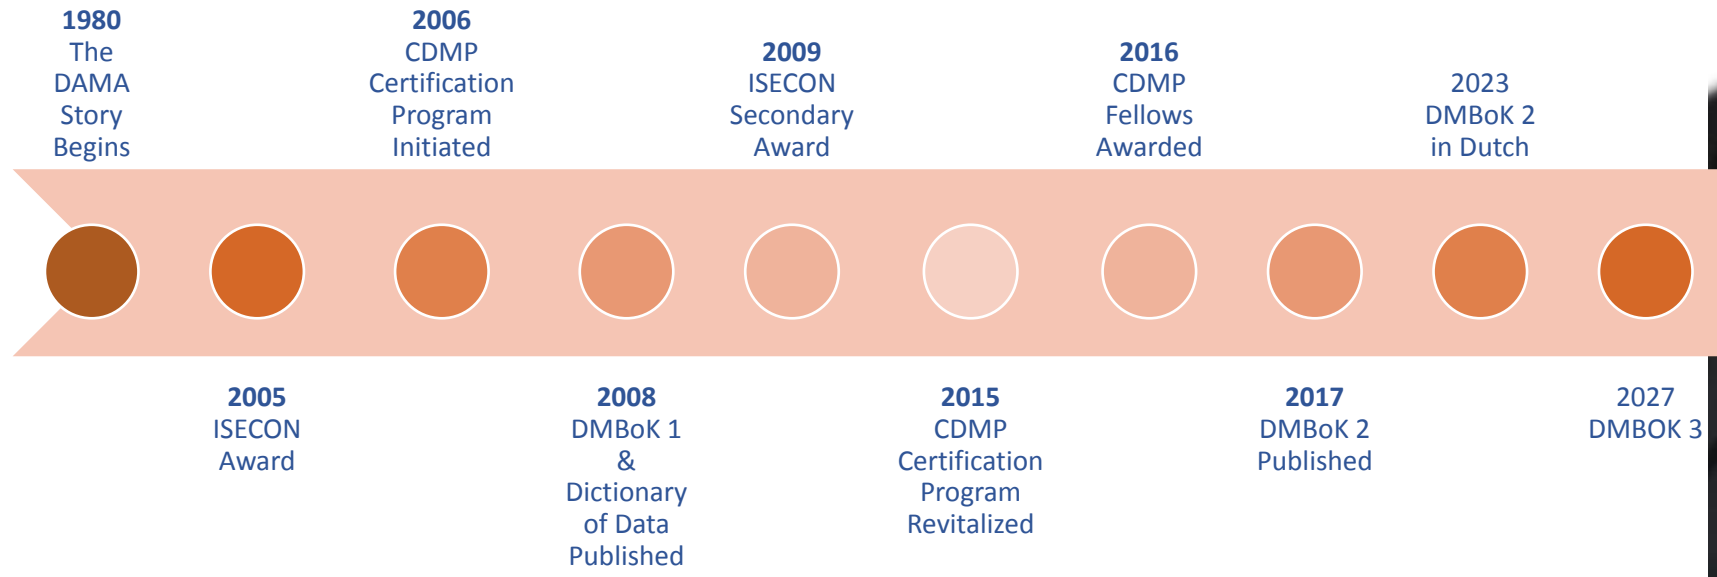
1980
The DAMA Story Begins

2006
CDMP Certification Program Initiated

2009
ISECON Secondary Award

2016
CDMP Fellows Awarded

2023
DMBoK 2 in Dutch

2005
ISECON Award

2008
DMBoK 1 & Dictionary of Data Published

2015
CDMP Certification Program Revitalized

2017
DMBoK 2 Published

2027
DMBOK 3